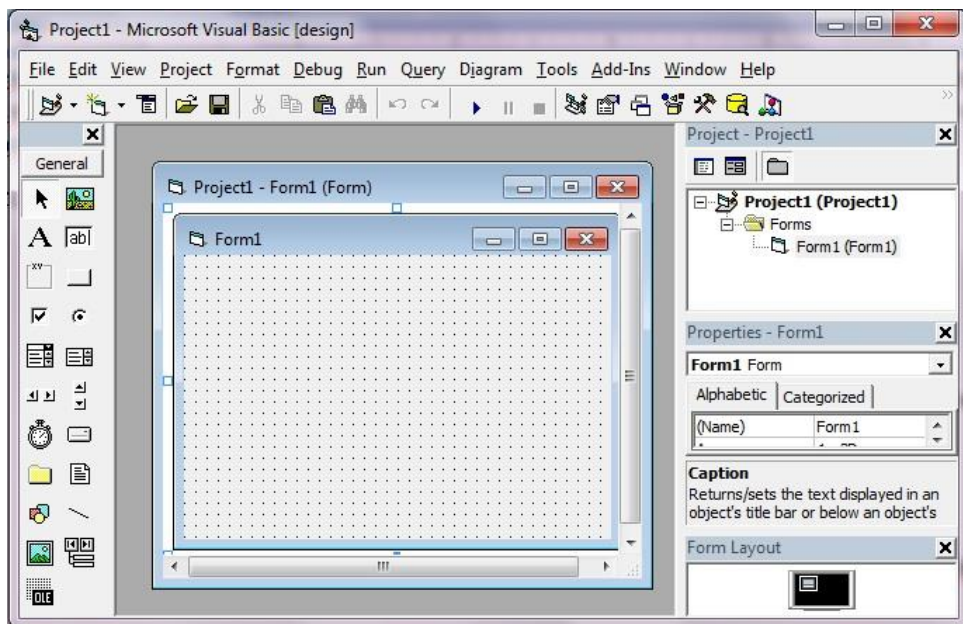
Project1 - Microsoft Visual Basic [design]

File Edit View Project Format Debug Run Query Diagram Tools Add-Ins Window Help

General

A abl

xy

OLE

Project1 - Form1 (Form)

Form1

Project - Project1

Project1 (Project1)
Forms
Form1 (Form1)

Properties - Form1

Form1 Form

Alphabetic Categorized

| (Name) | Form1 |
|---|---|

Caption
Returns/sets the text displayed in an object's title bar or below an object's

Form Layout